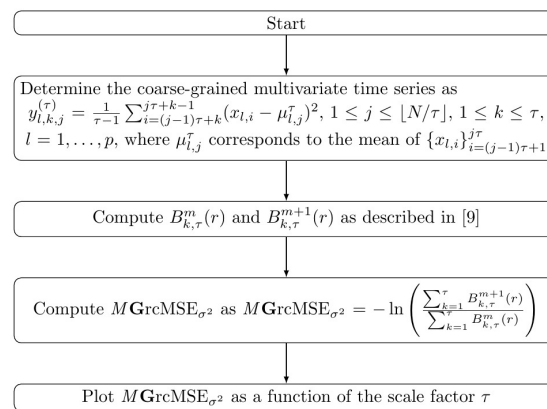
Start

Determine the coarse-grained multivariate time series as $y_{l,k,j}^{(\tau)} = \frac{1}{\tau-1}\sum_{i=(j-1)\tau+k}^{j\tau+k-1}(x_{l,i} - \mu_{l,j}^{\tau})^2$, $1 \leq j \leq \lfloor N/\tau \rfloor$, $1 \leq k \leq \tau$, $l = 1, \ldots, p$, where $\mu_{l,j}^{\tau}$ corresponds to the mean of $\{x_{l,i}\}_{i=(j-1)\tau+1}^{j\tau}$

Compute $B_{k,\tau}^{m}(r)$ and $B_{k,\tau}^{m+1}(r)$ as described in [9]

Compute $M\mathbf{G}\text{rcMSE}_{\sigma^2}$ as $M\mathbf{G}\text{rcMSE}_{\sigma^2} = -\ln\left(\frac{\sum_{k=1}^{\tau} B_{k,\tau}^{m+1}(r)}{\sum_{k=1}^{\tau} B_{k,\tau}^{m}(r)}\right)$

Plot $M\mathbf{G}\text{rcMSE}_{\sigma^2}$ as a function of the scale factor $\tau$